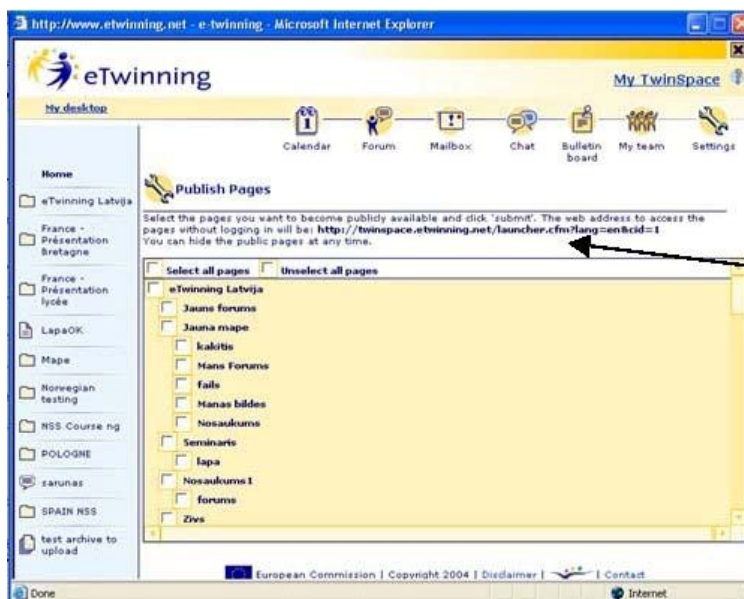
http://www.etwinning.net - e-twinning - Microsoft Internet Explorer

eTwinning

My TwinSpace

My desktop

Calendar Forum Mailbox Chat Bulletin board My team Settings

Home

eTwinning Latvija

France - Présentation Bretagne

France - Présentation lycée

LapaOK

Mape

Norwegian testing

NSS Course ng

POLOGNE

sarunas

SPAIN NSS

test archive to upload

Publish Pages

Select the pages you want to become publicly available and click 'submit'. The web address to access the pages without logging in will be: http://twinspace.etwinning.net/launcher.cfm?lang=en&cid=1
You can hide the public pages at any time.

Select all pages Unselect all pages

eTwinning Latvija
Jauns forums
Jauna mape
kakitis
Mans Forums
fails
Manas bildes
Nosaukums
Seminaris
lapa
Nosaukums1
forums
Zivs

European Commission | Copyright 2004 | Disclaimer | | Contact

Done

Internet